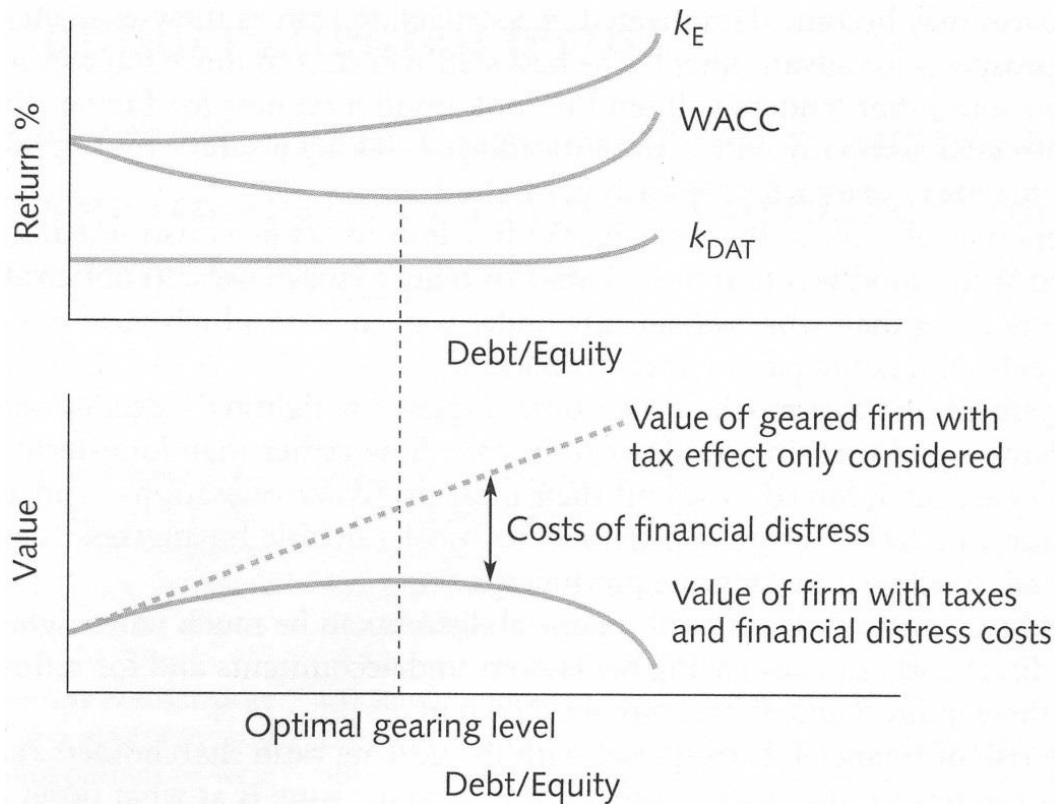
$k_E$

WACC

Return %

$k_{DAT}$

Debt/Equity

Value of geared firm with tax effect only considered

Value

Costs of financial distress

Value of firm with taxes and financial distress costs

Optimal gearing level

Debt/Equity